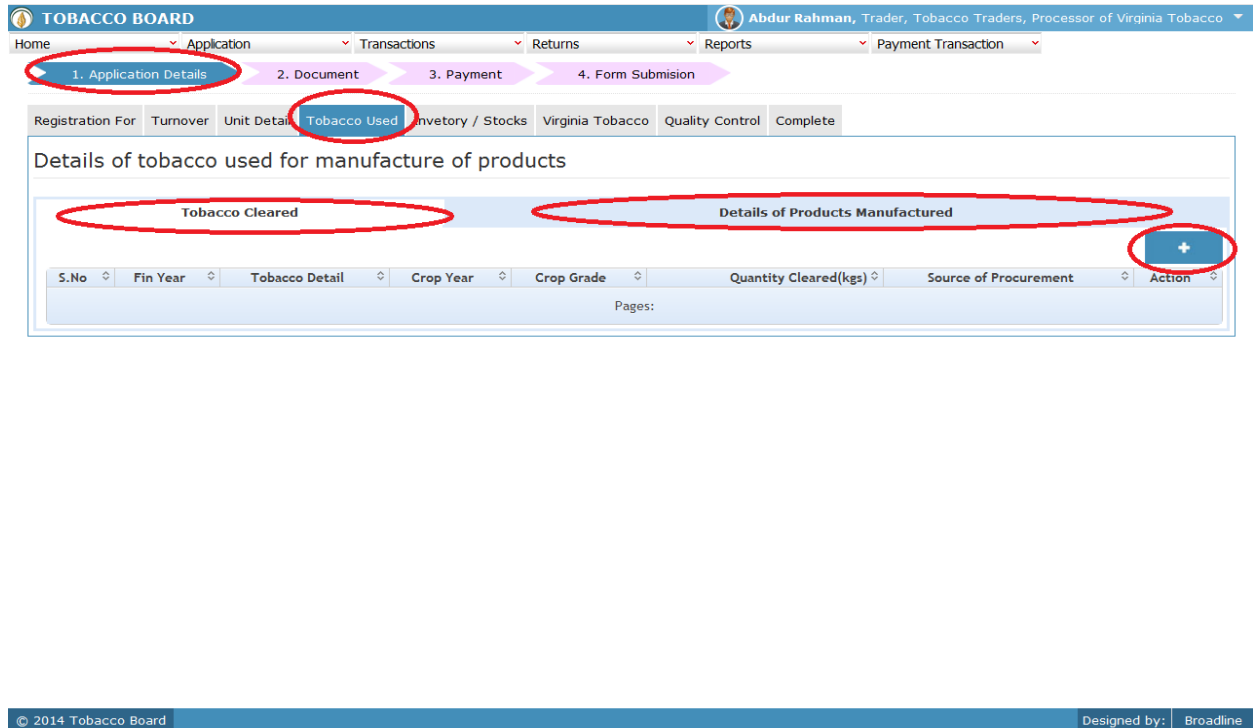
TOBACCO BOARD

Abdur Rahman, Trader, Tobacco Traders, Processor of Virginia Tobacco

Home | Application | Transactions | Returns | Reports | Payment Transaction

1. Application Details | 2. Document | 3. Payment | 4. Form Submision

Registration For | Turnover | Unit Detail | Tobacco Used | nvetory / Stocks | Virginia Tobacco | Quality Control | Complete

Details of tobacco used for manufacture of products

Tobacco Cleared | Details of Products Manufactured

+

| S.No | Fin Year | Tobacco Detail | Crop Year | Crop Grade | Quantity Cleared(kgs) | Source of Procurement | Action |
|---|---|---|---|---|---|---|---|

Pages:

© 2014 Tobacco Board

Designed by: Broadline